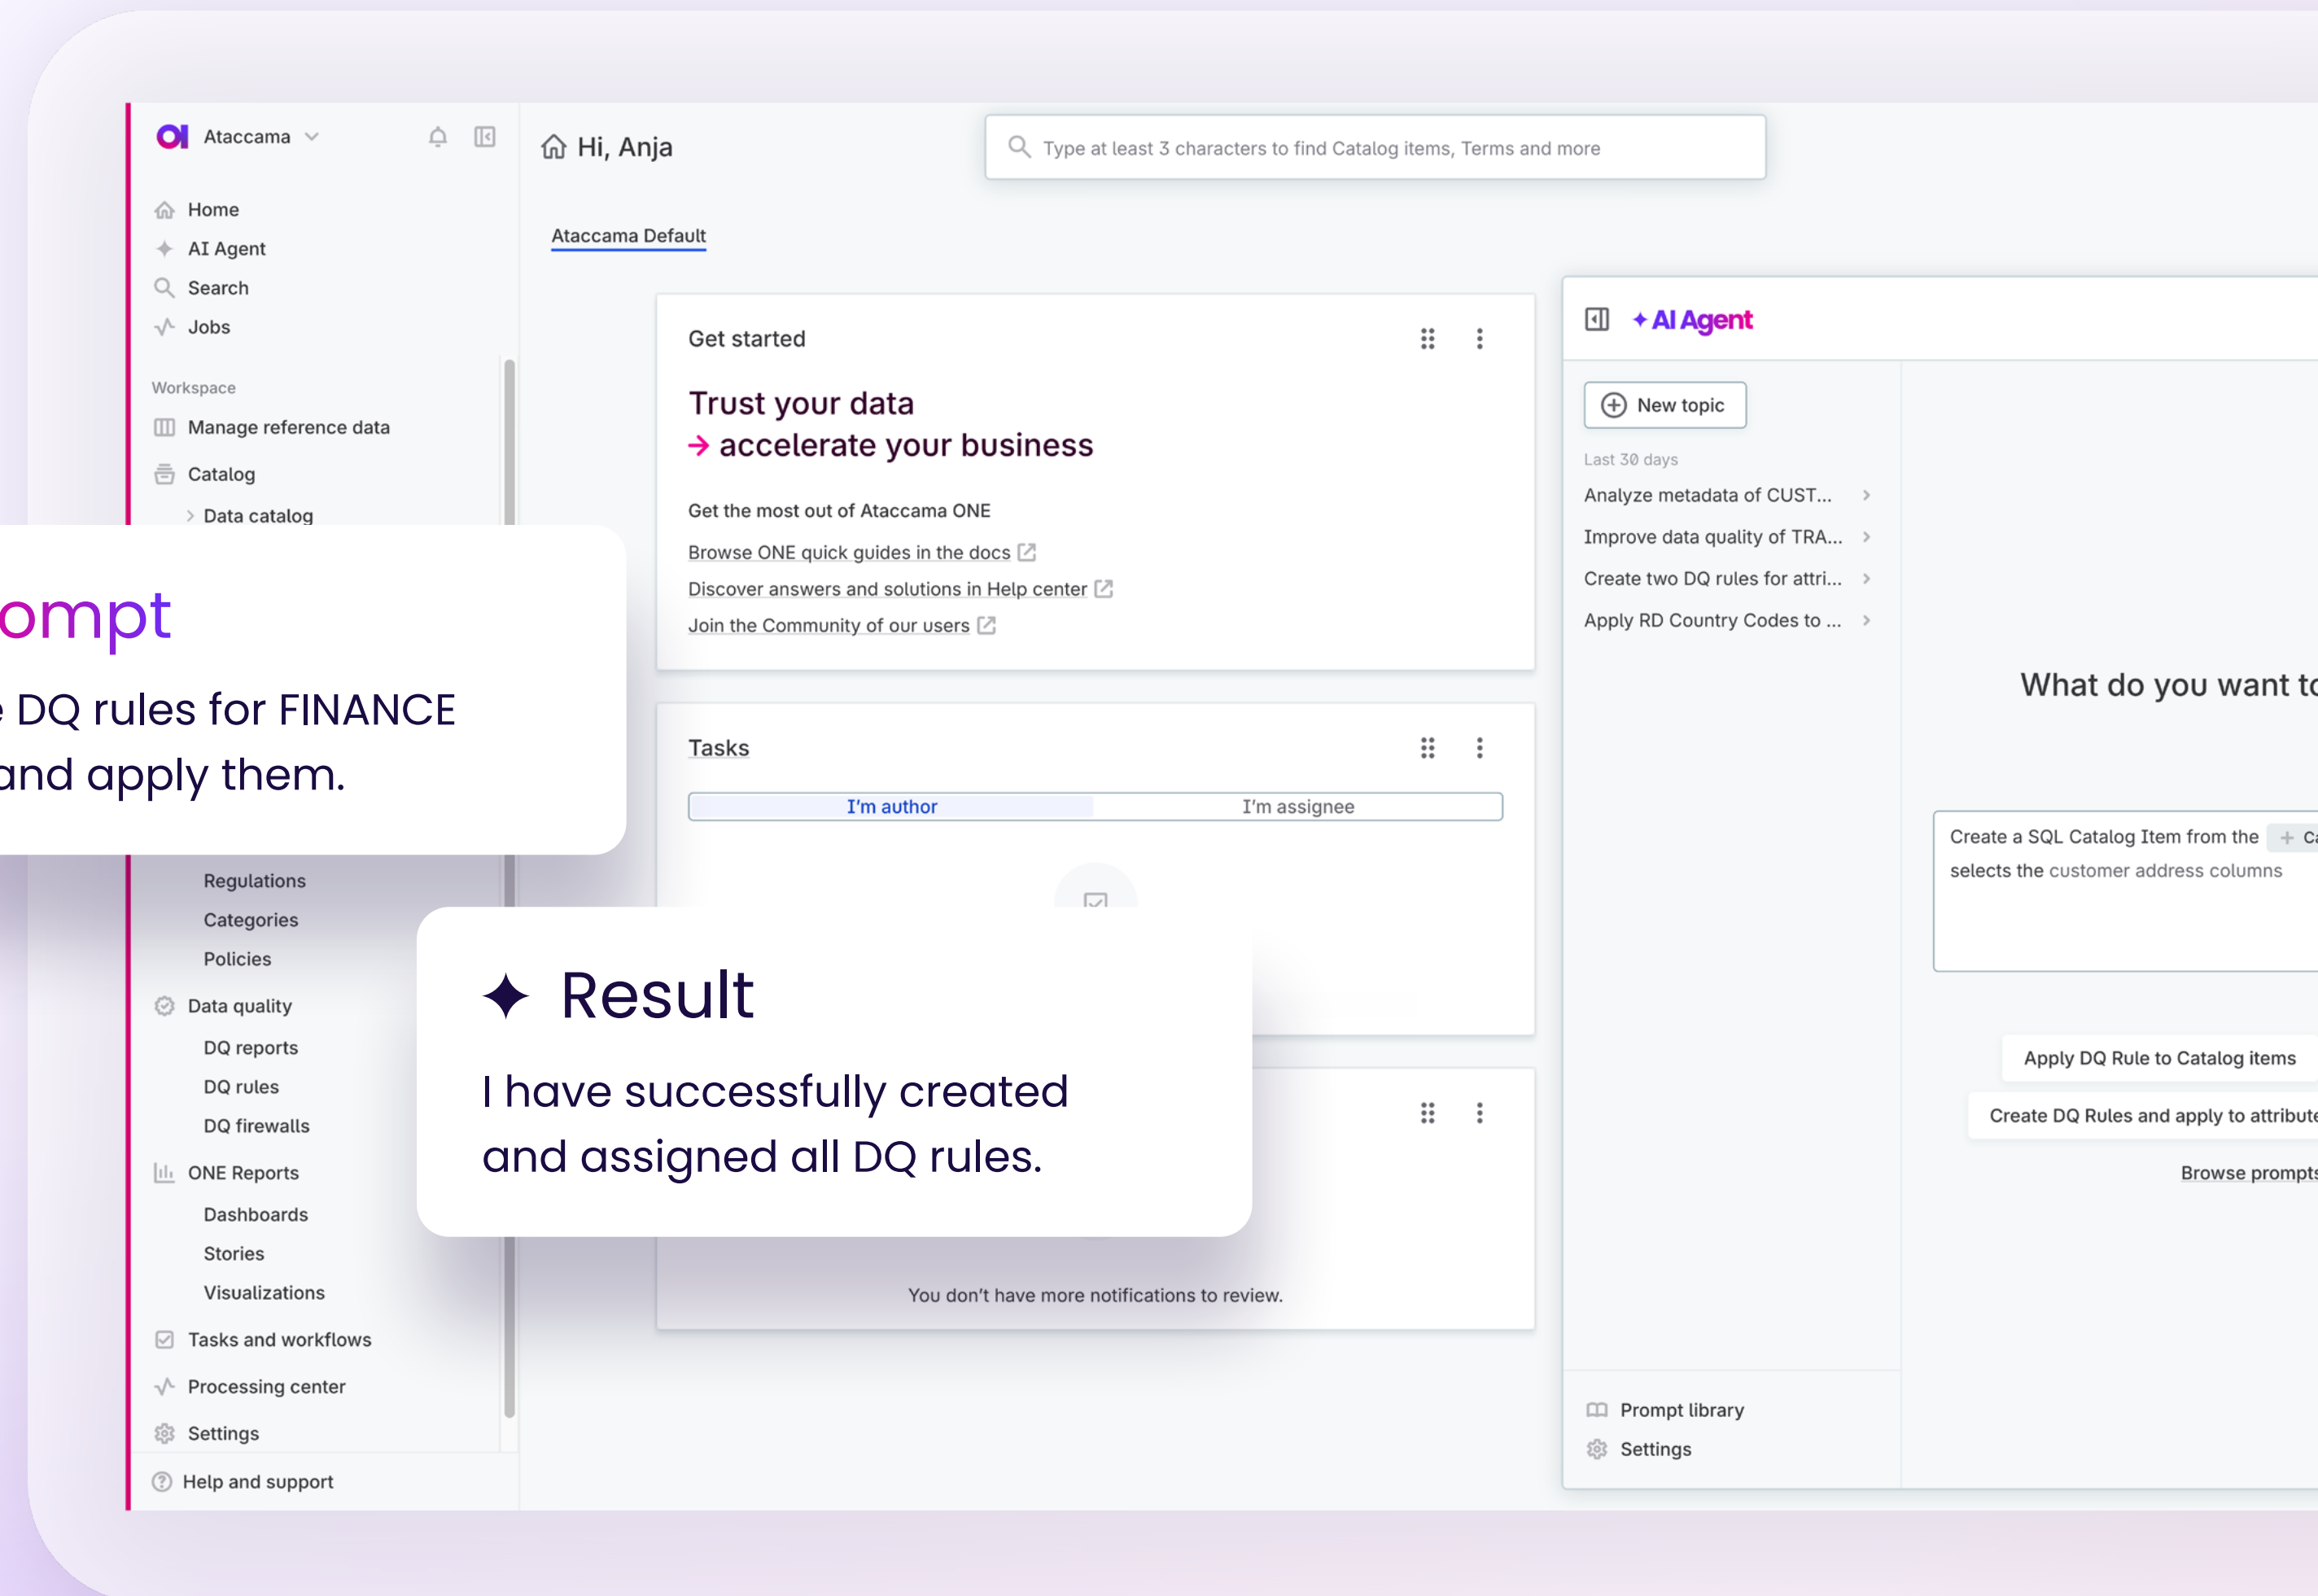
Ataccama

Home
AI Agent
Search
Jobs

Workspace
Manage reference data
Catalog
Data catalog

ompt
DQ rules for FINANCE
and apply them.

Regulations
Categories
Policies
Data quality
DQ reports
DQ rules
DQ firewalls
ONE Reports
Dashboards
Stories
Visualizations
Tasks and workflows
Processing center
Settings
Help and support

Hi, Anja

Type at least 3 characters to find Catalog items, Terms and more

Ataccama Default

Get started

Trust your data
→ accelerate your business

Get the most out of Ataccama ONE
Browse ONE quick guides in the docs
Discover answers and solutions in Help center
Join the Community of our users

Tasks

| I'm author | I'm assignee |
|---|---|

✦ Result

I have successfully created and assigned all DQ rules.

You don't have more notifications to review.

✦ AI Agent

New topic

Last 30 days
Analyze metadata of CUST...
Improve data quality of TRA...
Create two DQ rules for attri...
Apply RD Country Codes to ...

What do you want to

Create a SQL Catalog Item from the + Ca
selects the customer address columns

Apply DQ Rule to Catalog items
Create DQ Rules and apply to attribute
Browse prompts

Prompt library
Settings